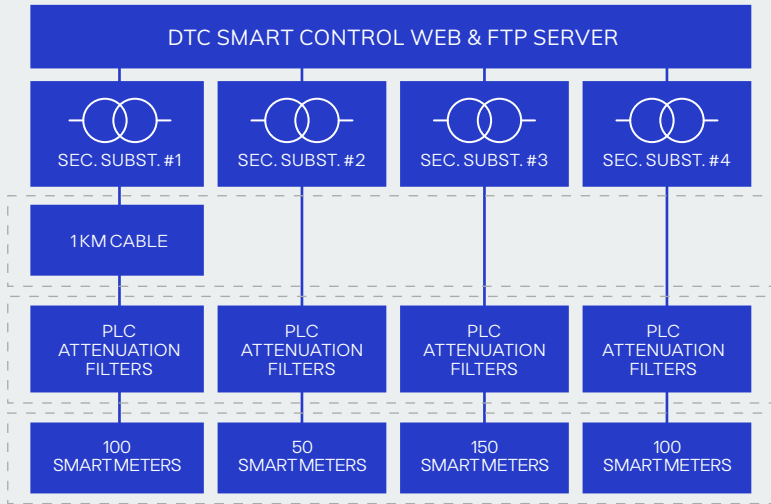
DTC SMART CONTROL WEB & FTP SERVER

SEC. SUBST. #1

SEC. SUBST. #2

SEC. SUBST. #3

SEC. SUBST. #4

1 KM CABLE

PLC ATTENUATION FILTERS

PLC ATTENUATION FILTERS

PLC ATTENUATION FILTERS

PLC ATTENUATION FILTERS

100 SMART METERS

50 SMART METERS

150 SMART METERS

100 SMART METERS